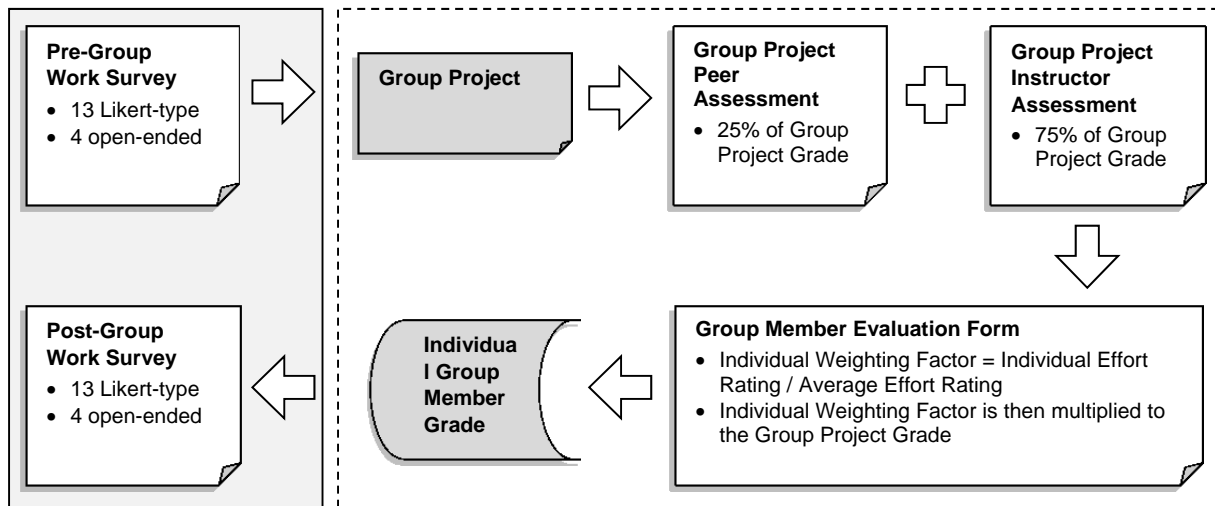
Pre-Group Work Survey

- 13 Likert-type
- 4 open-ended

Group Project

Group Project Peer Assessment

- 25% of Group Project Grade

Group Project Instructor Assessment

- 75% of Group Project Grade

Group Member Evaluation Form

- Individual Weighting Factor = Individual Effort Rating / Average Effort Rating
- Individual Weighting Factor is then multiplied to the Group Project Grade

Individua l Group Member Grade

Post-Group Work Survey

- 13 Likert-type
- 4 open-ended